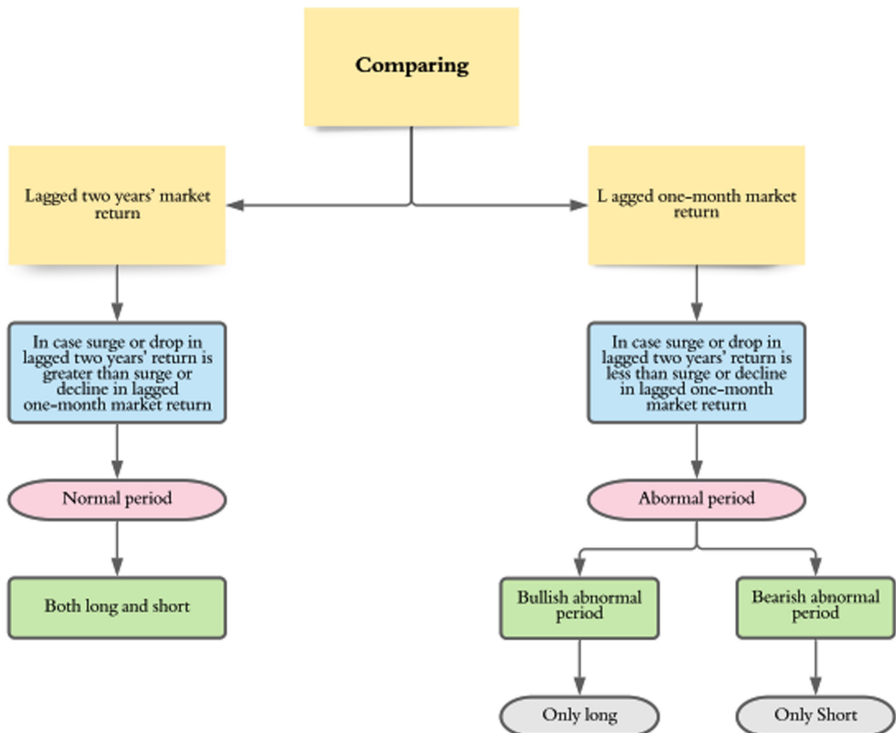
Comparing

Lagged two years' market return

L agged one-month market return

In case surge or drop in lagged two years' return is greater than surge or decline in lagged one-month market return

In case surge or drop in lagged two years' return is less than surge or decline in lagged one-month market return

Normal period

Abormal period

Both long and short

Bullish abnormal period

Bearish abnormal period

Only long

Only Short